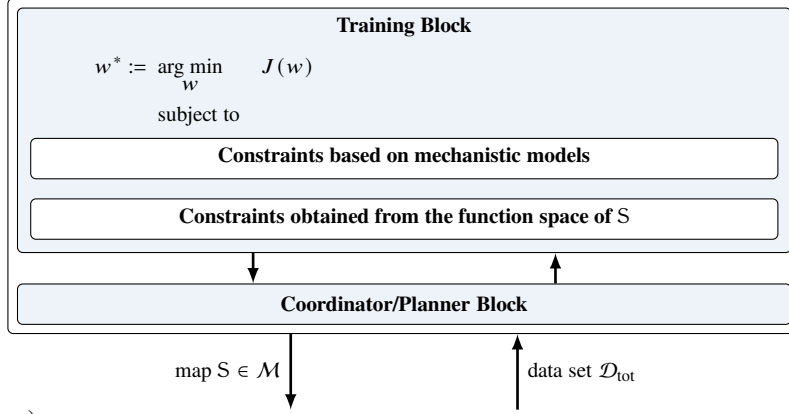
Training Block

$w^* := \arg\min_{w} \quad J(w)$

subject to

Constraints based on mechanistic models

Constraints obtained from the function space of S

Coordinator/Planner Block

map $S \in \mathcal{M}$

data set $\mathcal{D}_{\text{tot}}$